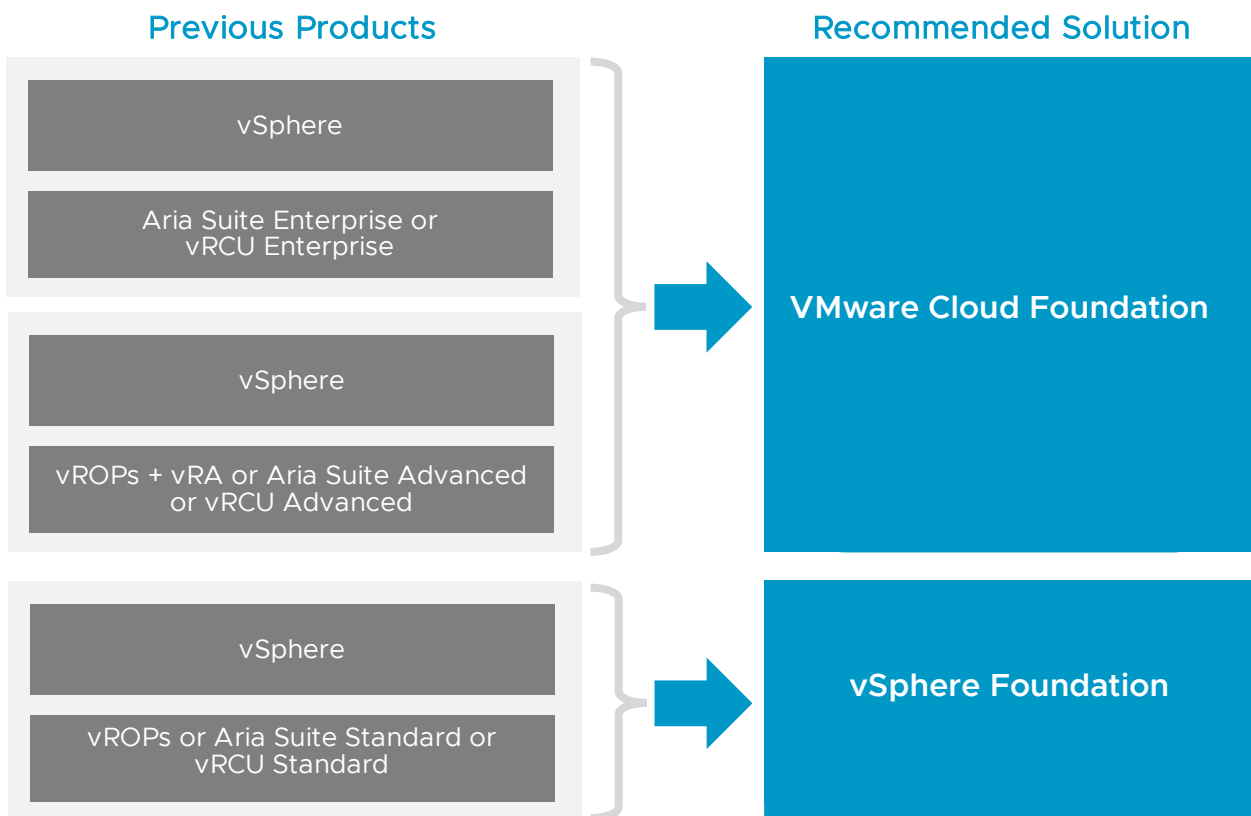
Previous Products

Recommended Solution

vSphere

Aria Suite Enterprise or vRCU Enterprise

vSphere

vROPs + vRA or Aria Suite Advanced or vRCU Advanced

VMware Cloud Foundation

vSphere

vROPs or Aria Suite Standard or vRCU Standard

vSphere Foundation